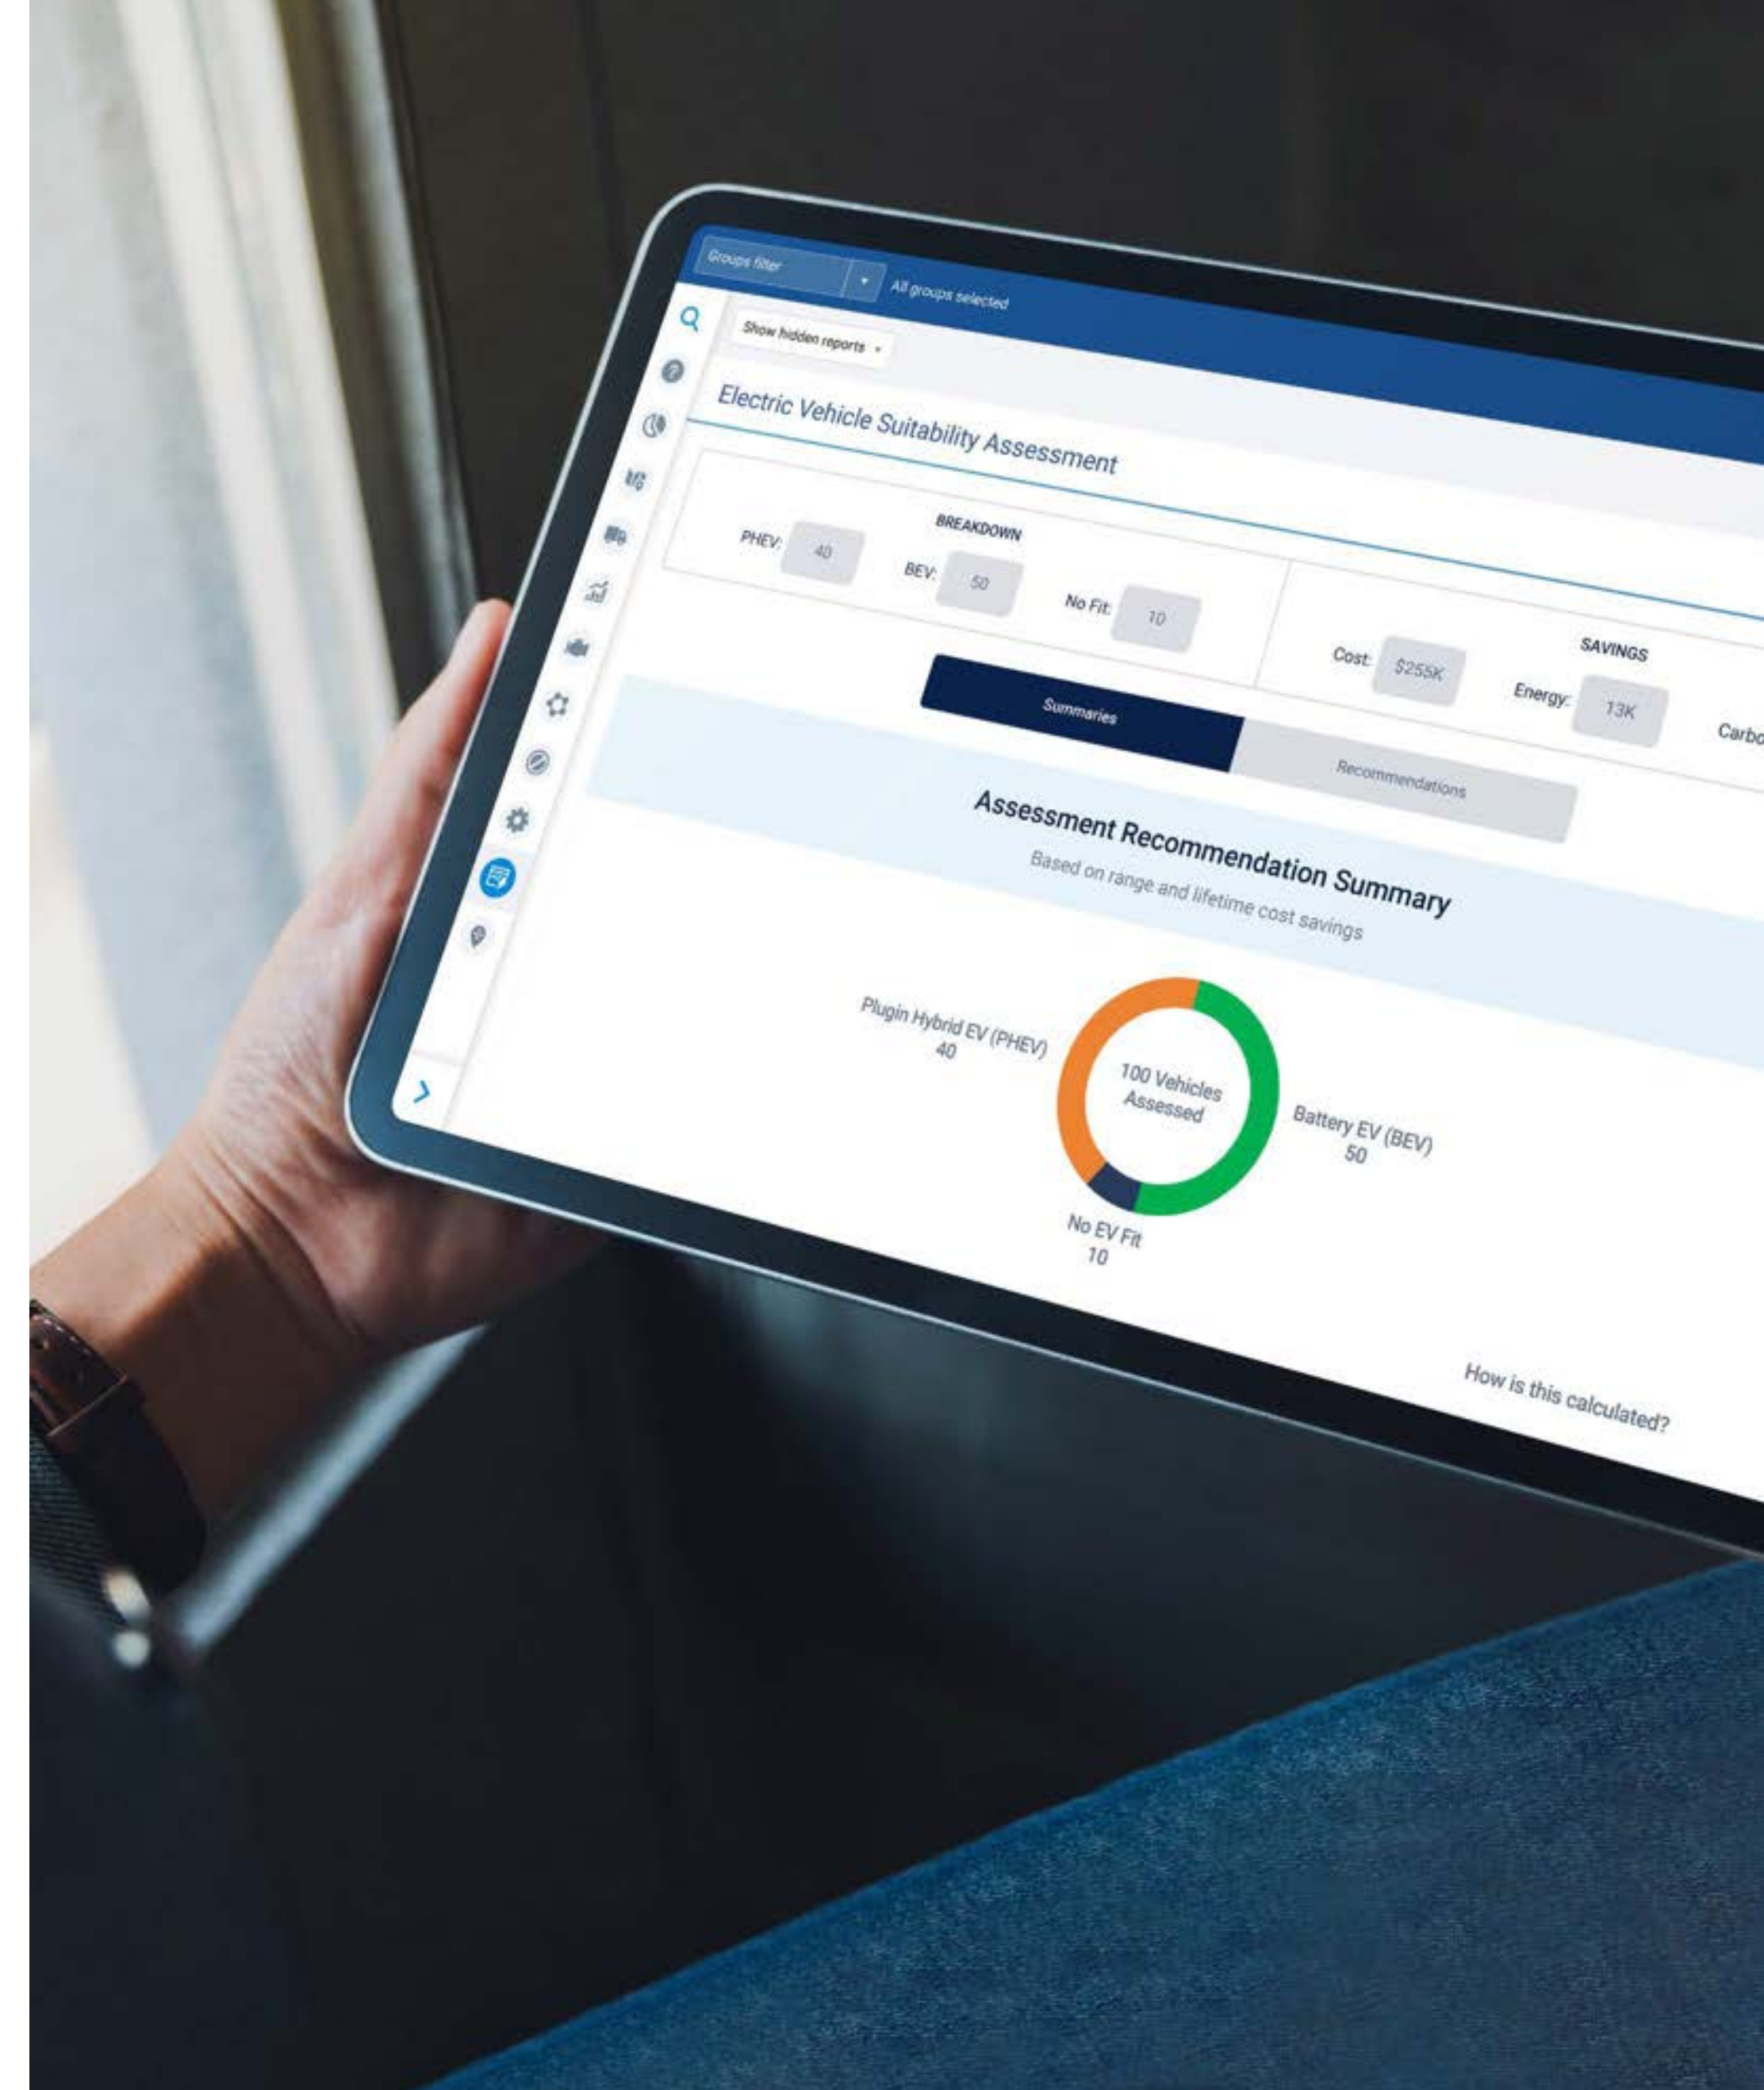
Groups filter

All groups selected

Show hidden reports

Electric Vehicle Suitability Assessment

BREAKDOWN

PHEV: 40

BEV: 50

No Fit: 10

SAVINGS

Cost: $255K

Energy: 13K

Carbo

Summaries

Recommendations

Assessment Recommendation Summary

Based on range and lifetime cost savings

Plugin Hybrid EV (PHEV) 40

100 Vehicles Assessed

Battery EV (BEV) 50

No EV Fit 10

How is this calculated?